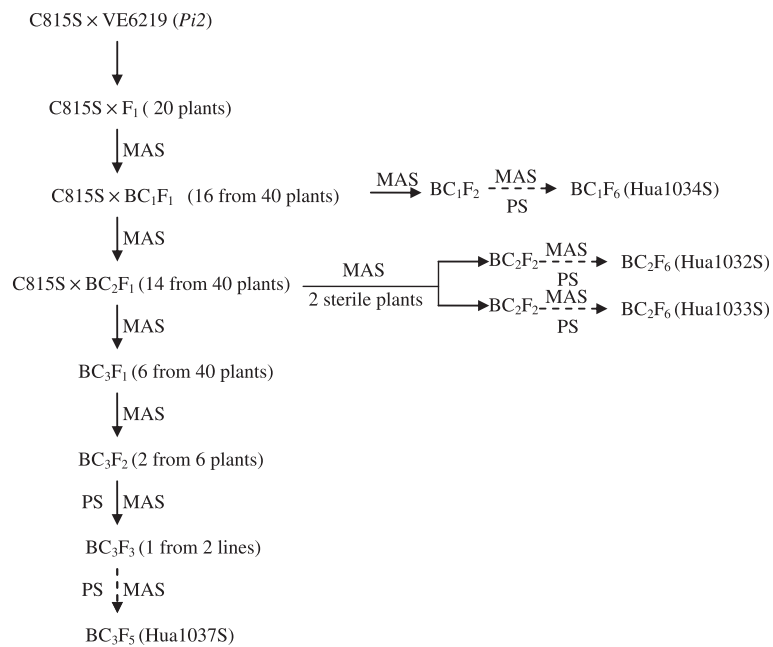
C815S × VE6219 (*Pi2*)

C815S × $F_1$ ( 20 plants)

MAS

C815S × $BC_1F_1$ (16 from 40 plants)

MAS

$BC_1F_2$

MAS

PS

$BC_1F_6$ (Hua1034S)

MAS

C815S × $BC_2F_1$ (14 from 40 plants)

MAS

2 sterile plants

$BC_2F_2$

MAS

PS

$BC_2F_6$ (Hua1032S)

$BC_2F_2$

MAS

PS

$BC_2F_6$ (Hua1033S)

MAS

$BC_3F_1$ (6 from 40 plants)

MAS

$BC_3F_2$ (2 from 6 plants)

PS

MAS

$BC_3F_3$ (1 from 2 lines)

PS

MAS

$BC_3F_5$ (Hua1037S)